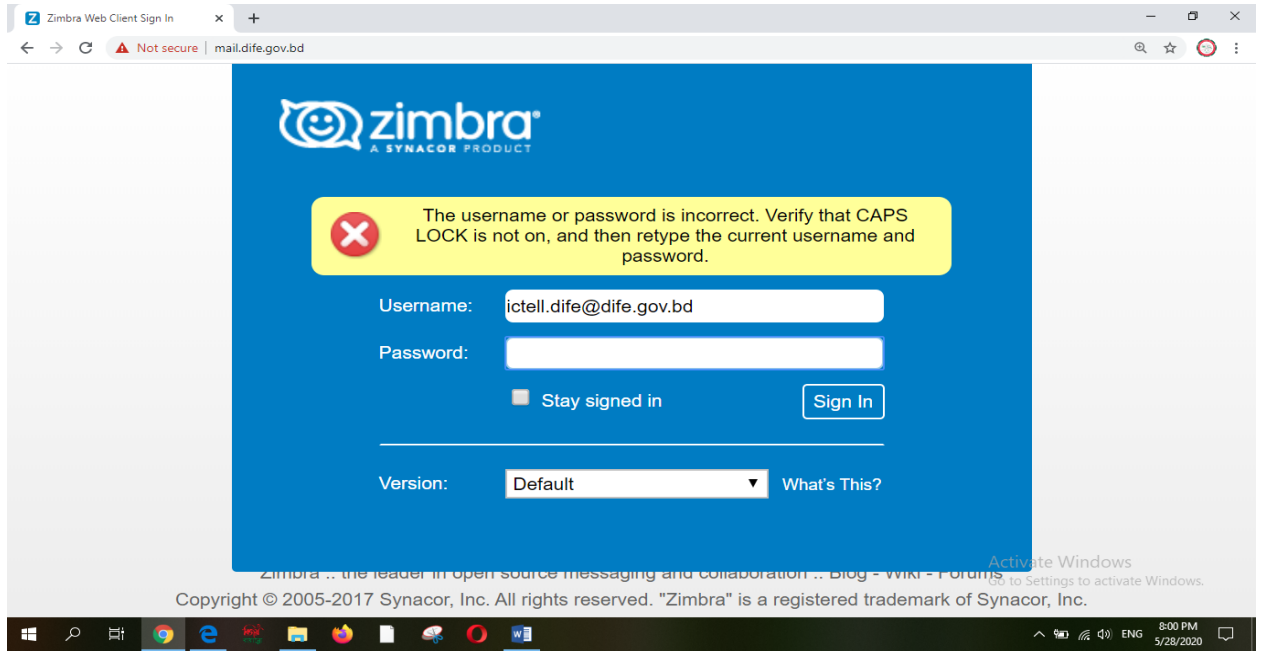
Zimbra Web Client Sign In

Not secure | mail.dife.gov.bd

zimbra
A SYNACOR PRODUCT

The username or password is incorrect. Verify that CAPS LOCK is not on, and then retype the current username and password.

Username: ictell.dife@dife.gov.bd

Password:

Stay signed in

Sign In

Version: Default

What's This?

Zimbra :: the leader in open source messaging and collaboration :: Blog - Wiki - Forums

Copyright © 2005-2017 Synacor, Inc. All rights reserved. "Zimbra" is a registered trademark of Synacor, Inc.

Activate Windows
Go to Settings to activate Windows.

ENG 8:00 PM 5/28/2020